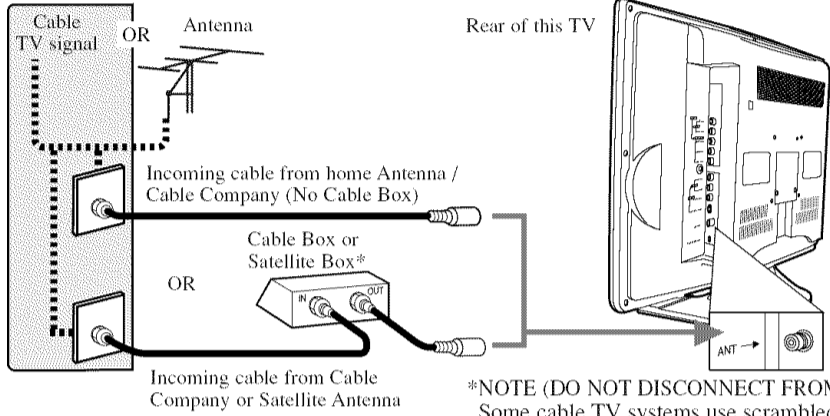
Cable TV signal

OR

Antenna

Rear of this TV

Incoming cable from home Antenna / Cable Company (No Cable Box)

Cable Box or Satellite Box*

OR

IN

OUT

ANT

Incoming cable from Cable Company or Satellite Antenna

*NOTE (DO NOT DISCONNECT FROM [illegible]
Some cable TV systems use scramble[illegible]